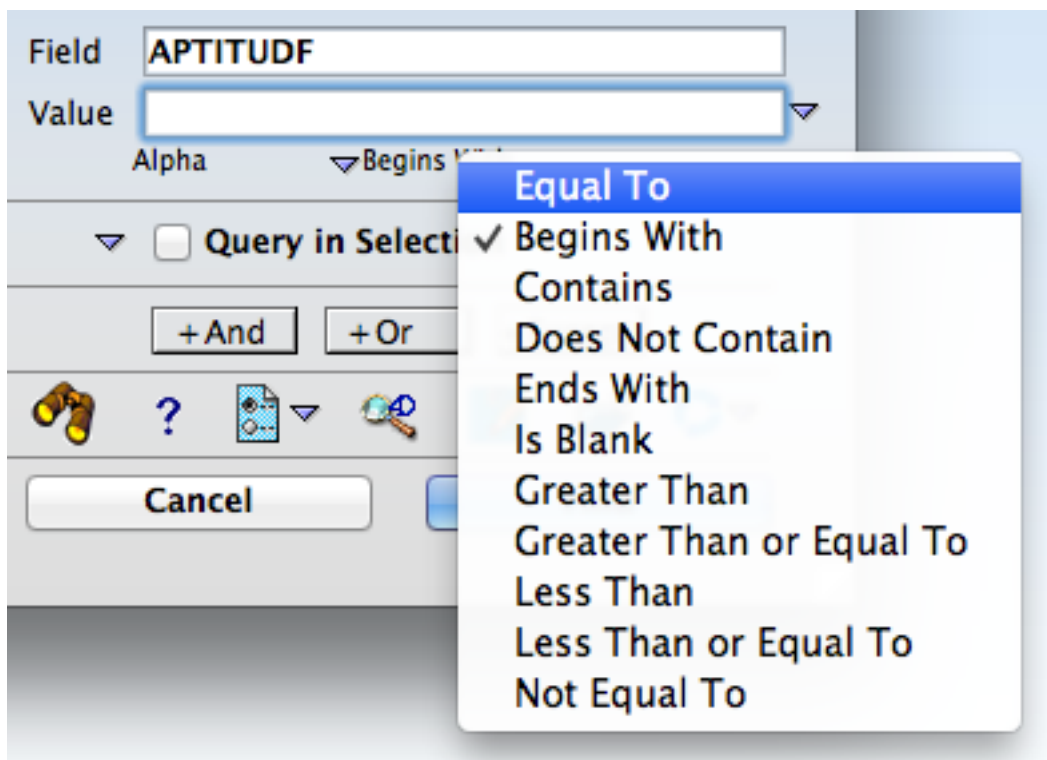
Field APTITUDF
Value
Alpha Begins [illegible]
Query in Selecti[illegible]
+And +Or
?
Cancel

Equal To
✓ Begins With
Contains
Does Not Contain
Ends With
Is Blank
Greater Than
Greater Than or Equal To
Less Than
Less Than or Equal To
Not Equal To